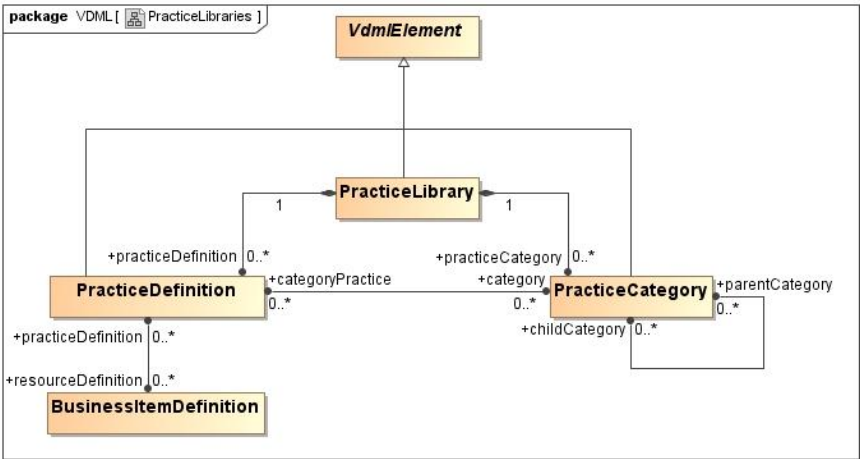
package VDML[ PracticeLibraries ]

VdmlElement

PracticeLibrary

1

1

+practiceDefinition 0..*

+practiceCategory 0..*

+categoryPractice

+category

PracticeDefinition

0..*

0..*

PracticeCategory

+parentCategory

0..*

+childCategory 0..*

+practiceDefinition 0..*

+resourceDefinition 0..*

BusinessItemDefinition